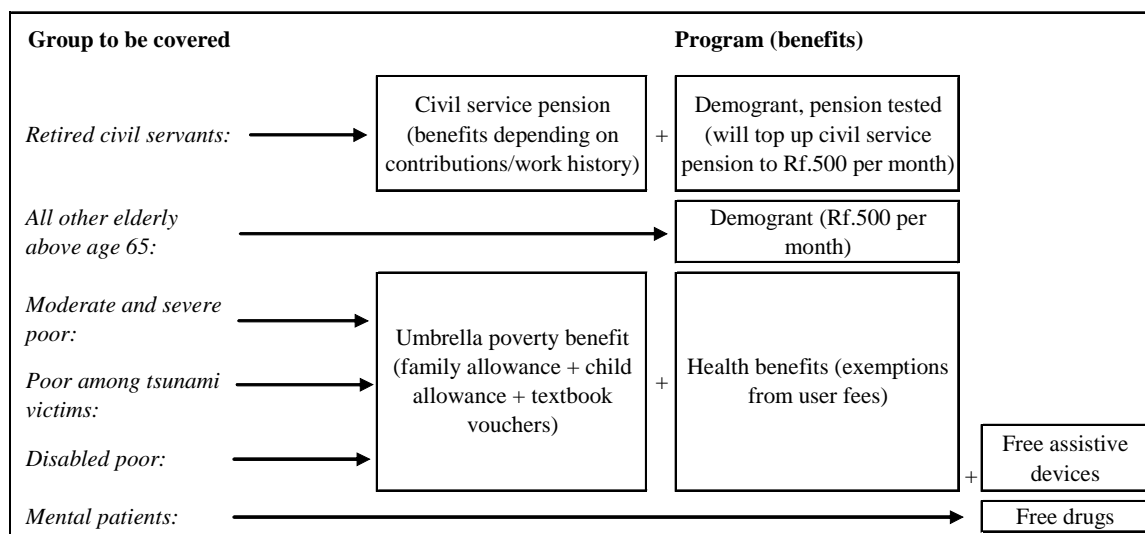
Group to be covered

Program (benefits)

Retired civil servants:

Civil service pension (benefits depending on contributions/work history)

+

Demogrant, pension tested (will top up civil service pension to Rf.500 per month)

All other elderly above age 65:

Demogrant (Rf.500 per month)

Moderate and severe poor:

Poor among tsunami victims:

Disabled poor:

Umbrella poverty benefit (family allowance + child allowance + textbook vouchers)

+

Health benefits (exemptions from user fees)

+

Free assistive devices

Mental patients:

Free drugs